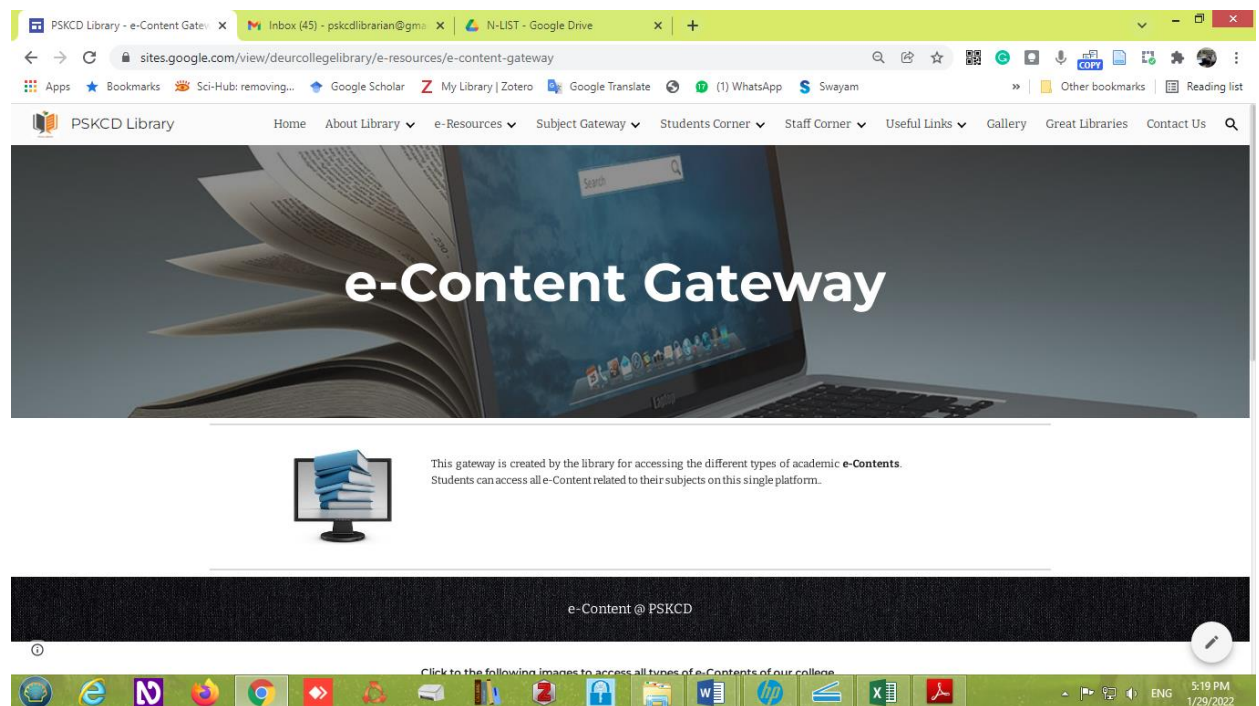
PSKCD Library - e-Content Gatev ×
Inbox (45) - pskcdlibrarian@gma ×
N-LIST - Google Drive ×
+

sites.google.com/view/deurcollegelibrary/e-resources/e-content-gateway

Apps Bookmarks Sci-Hub: removing... Google Scholar My Library | Zotero Google Translate (1) WhatsApp Swayam » Other bookmarks Reading list

PSKCD Library
Home About Library e-Resources Subject Gateway Students Corner Staff Corner Useful Links Gallery Great Libraries Contact Us

Search

e-Content Gateway

This gateway is created by the library for accessing the different types of academic **e-Contents**. Students can access all e-Content related to their subjects on this single platform..

e-Content @ PSKCD

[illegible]

ENG 5:19 PM 1/29/2022